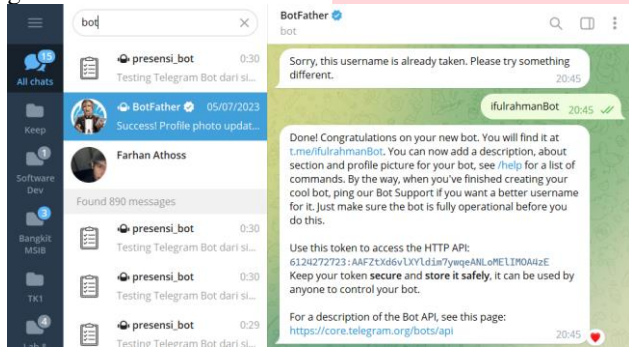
15
All chats

Keep

1
Software Dev

3
Bangkit MSIB

TK1

4
Lab

bot

presensi_bot 0:30
Testing Telegram Bot dari si...

BotFather 05/07/2023
Success! Profile photo updat...

Farhan Athoss

Found 890 messages

presensi_bot 0:30
Testing Telegram Bot dari si...

presensi_bot 0:30
Testing Telegram Bot dari si...

presensi_bot 0:29
Testing Telegram Bot dari si...

BotFather
bot

Sorry, this username is already taken. Please try something different. 20:45

ifulrahmanBot 20:45

Done! Congratulations on your new bot. You will find it at t.me/ifulrahmanBot. You can now add a description, about section and profile picture for your bot, see /help for a list of commands. By the way, when you've finished creating your cool bot, ping our Bot Support if you want a better username for it. Just make sure the bot is fully operational before you do this.

Use this token to access the HTTP API:
6124272723:AAFZtXd6vlXYldim7ywqeANLoMElIMOA4zE
Keep your token secure and store it safely, it can be used by anyone to control your bot.

For a description of the Bot API, see this page:
https://core.telegram.org/bots/api 20:45